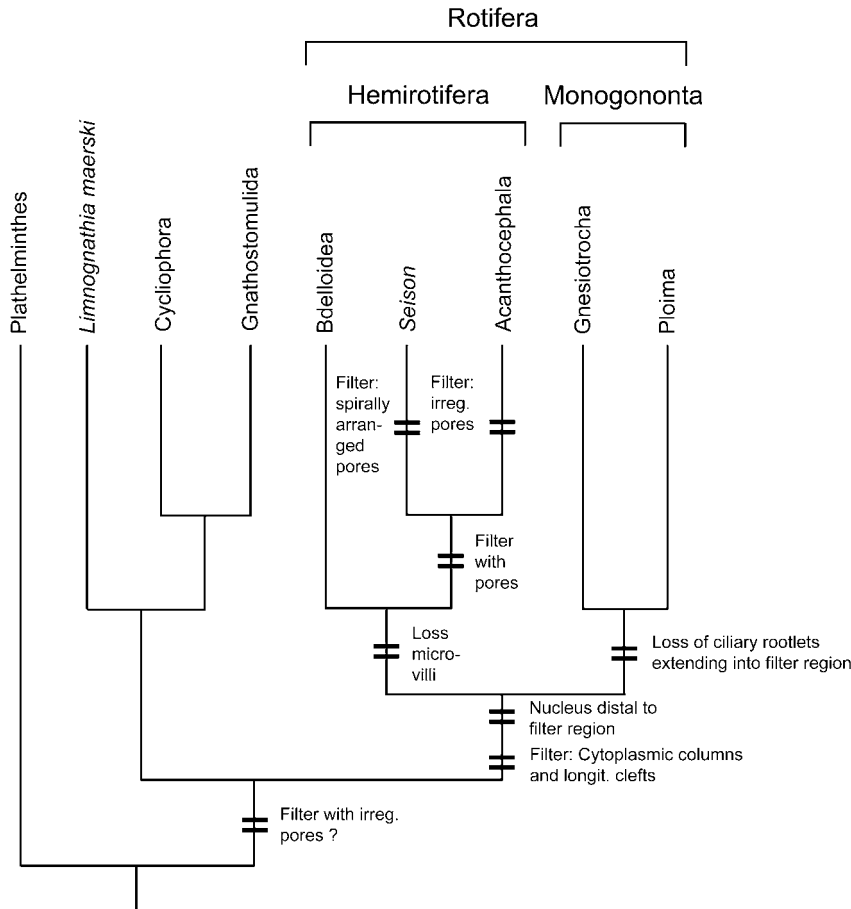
Rotifera

Hemirotifera

Monogononta

Plathelminthes

Limnognathia maerski

Cycliophora

Gnathostomulida

Bdelloidea

Seison

Acanthocephala

Gnesiotrocha

Ploima

Filter: spirally arranged pores

Filter: irreg. pores

Filter with pores

Loss microvilli

Loss of ciliary rootlets extending into filter region

Nucleus distal to filter region

Filter: Cytoplasmic columns and longit. clefts

Filter with irreg. pores ?